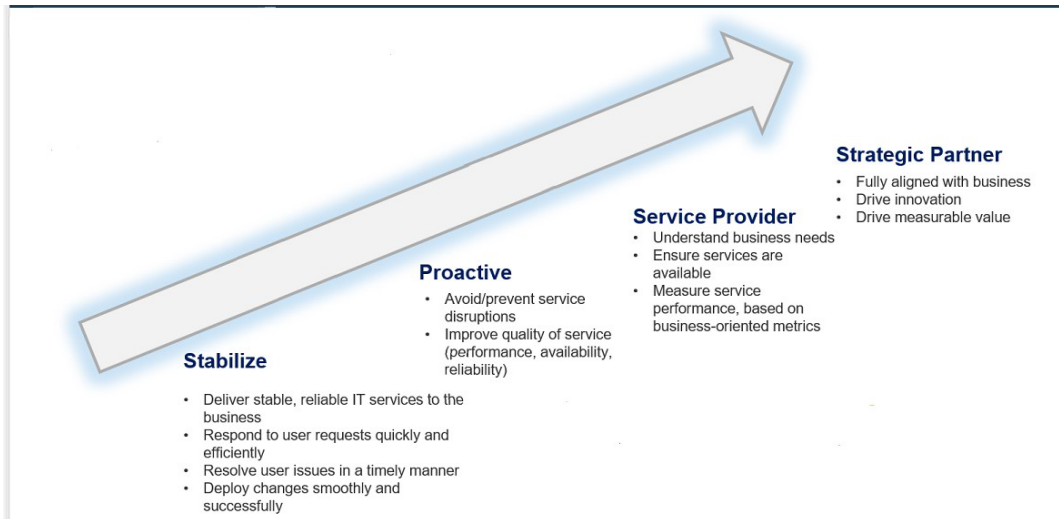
Strategic Partner

- Fully aligned with business
- Drive innovation
- Drive measurable value

Service Provider

- Understand business needs
- Ensure services are available
- Measure service performance, based on business-oriented metrics

Proactive

- Avoid/prevent service disruptions
- Improve quality of service (performance, availability, reliability)

Stabilize

- Deliver stable, reliable IT services to the business
- Respond to user requests quickly and efficiently
- Resolve user issues in a timely manner
- Deploy changes smoothly and successfully